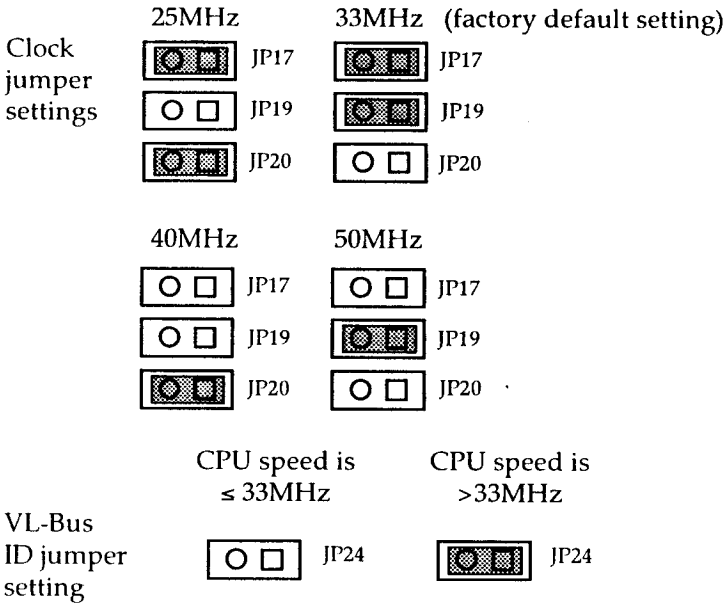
Clock jumper settings

25MHz
JP17
JP19
JP20

33MHz (factory default setting)
JP17
JP19
JP20

40MHz
JP17
JP19
JP20

50MHz
JP17
JP19
JP20

VL-Bus ID jumper setting

CPU speed is ≤ 33MHz
JP24

CPU speed is >33MHz
JP24